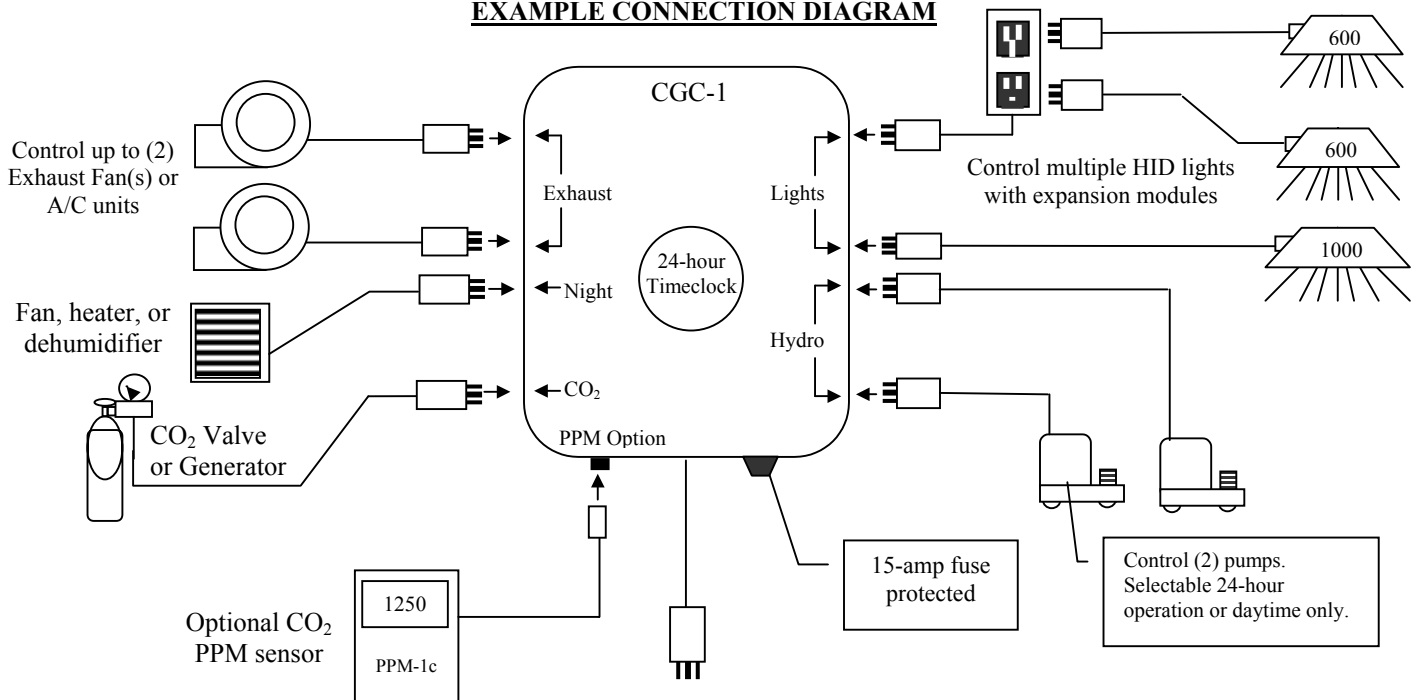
EXAMPLE CONNECTION DIAGRAM

CGC-1

600

600

1000

Control up to (2) Exhaust Fan(s) or A/C units

Exhaust

Lights

Control multiple HID lights with expansion modules

24-hour Timeclock

Night

Fan, heater, or dehumidifier

Hydro

$CO_2$

$CO_2$ Valve or Generator

PPM Option

15-amp fuse protected

Control (2) pumps. Selectable 24-hour operation or daytime only.

1250

PPM-1c

Optional $CO_2$ PPM sensor